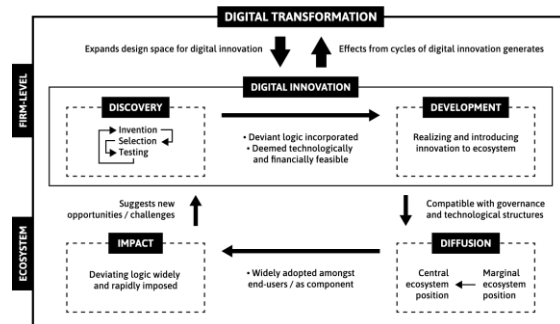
DIGITAL TRANSFORMATION

Expands design space for digital innovation

Effects from cycles of digital innovation generates

FIRM-LEVEL

DIGITAL INNOVATION

DISCOVERY

Invention
Selection
Testing

• Deviant logic incorporated
• Deemed technologically and financially feasible

DEVELOPMENT

Realizing and introducing innovation to ecosystem

Suggests new opportunities / challenges

Compatible with governance and technological structures

ECOSYSTEM

IMPACT

Deviating logic widely and rapidly imposed

• Widely adopted amongst end-users / as component

DIFFUSION

Central ecosystem position

Marginal ecosystem position